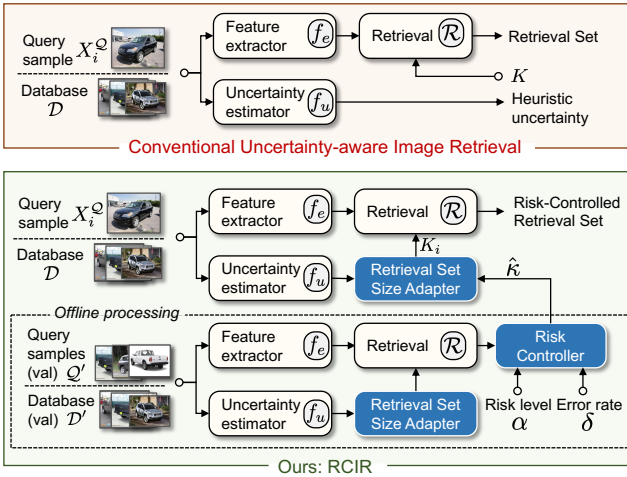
Query sample $X_i^Q$

Database $\mathcal{D}$

Feature extractor $f_e$

Retrieval $\mathcal{R}$

Retrieval Set

$K$

Uncertainty estimator $f_u$

Heuristic uncertainty

Conventional Uncertainty-aware Image Retrieval

Query sample $X_i^Q$

Database $\mathcal{D}$

Feature extractor $f_e$

Retrieval $\mathcal{R}$

Risk-Controlled Retrieval Set

$K_i$

Uncertainty estimator $f_u$

Retrieval Set Size Adapter

$\hat{\kappa}$

Offline processing

Query samples (val) $Q'$

Database (val) $\mathcal{D}'$

Feature extractor $f_e$

Retrieval $\mathcal{R}$

Risk Controller

Uncertainty estimator $f_u$

Retrieval Set Size Adapter

Risk level $\alpha$

Error rate $\delta$

Ours: RCIR